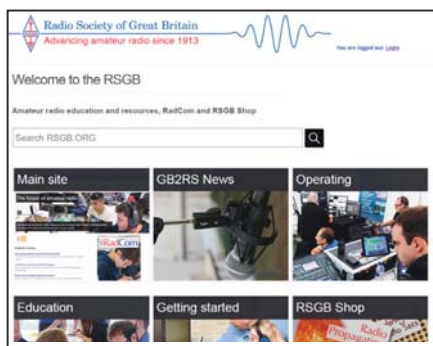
Radio Society of Great Britain
Advancing amateur radio since 1913

You are logged out Login

Welcome to the RSGB

Amateur radio education and resources, RadCom and RSGB Shop

Search RSGB.ORG

Main site

RadCom

GB2RS News

Operating

Education

Getting started

RSGB Shop

Radio Propagation